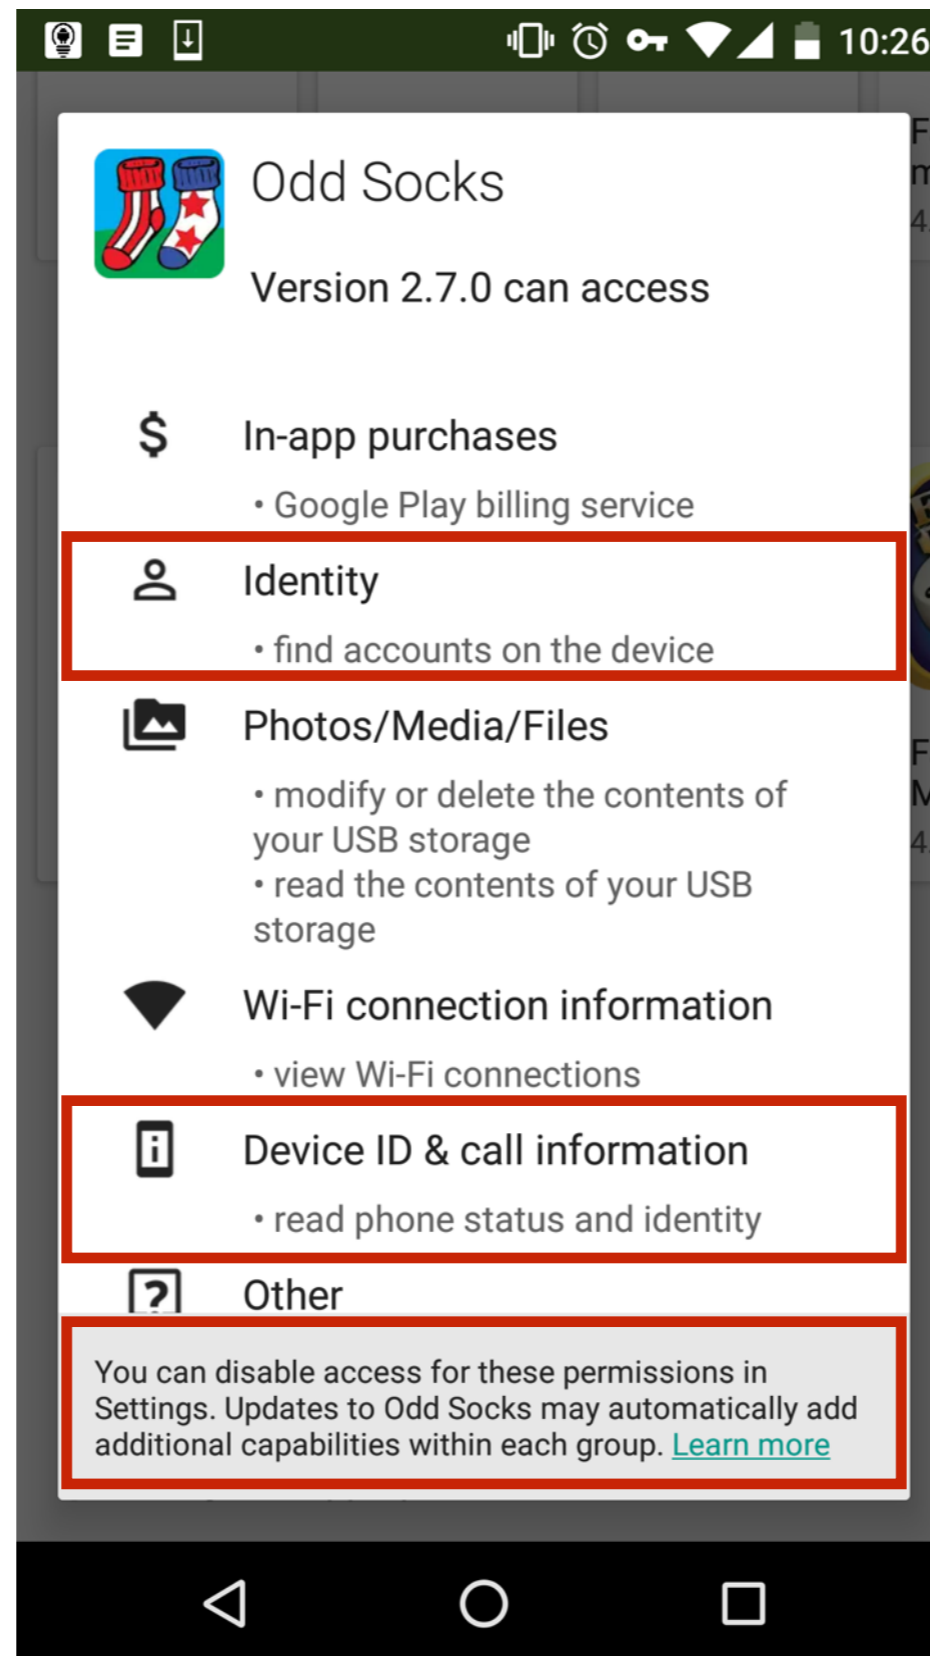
10:26

Odd Socks

Version 2.7.0 can access

In-app purchases

• Google Play billing service

Identity

• find accounts on the device

Photos/Media/Files

• modify or delete the contents of your USB storage
• read the contents of your USB storage

Wi-Fi connection information

• view Wi-Fi connections

Device ID & call information

• read phone status and identity

Other

You can disable access for these permissions in Settings. Updates to Odd Socks may automatically add additional capabilities within each group. Learn more